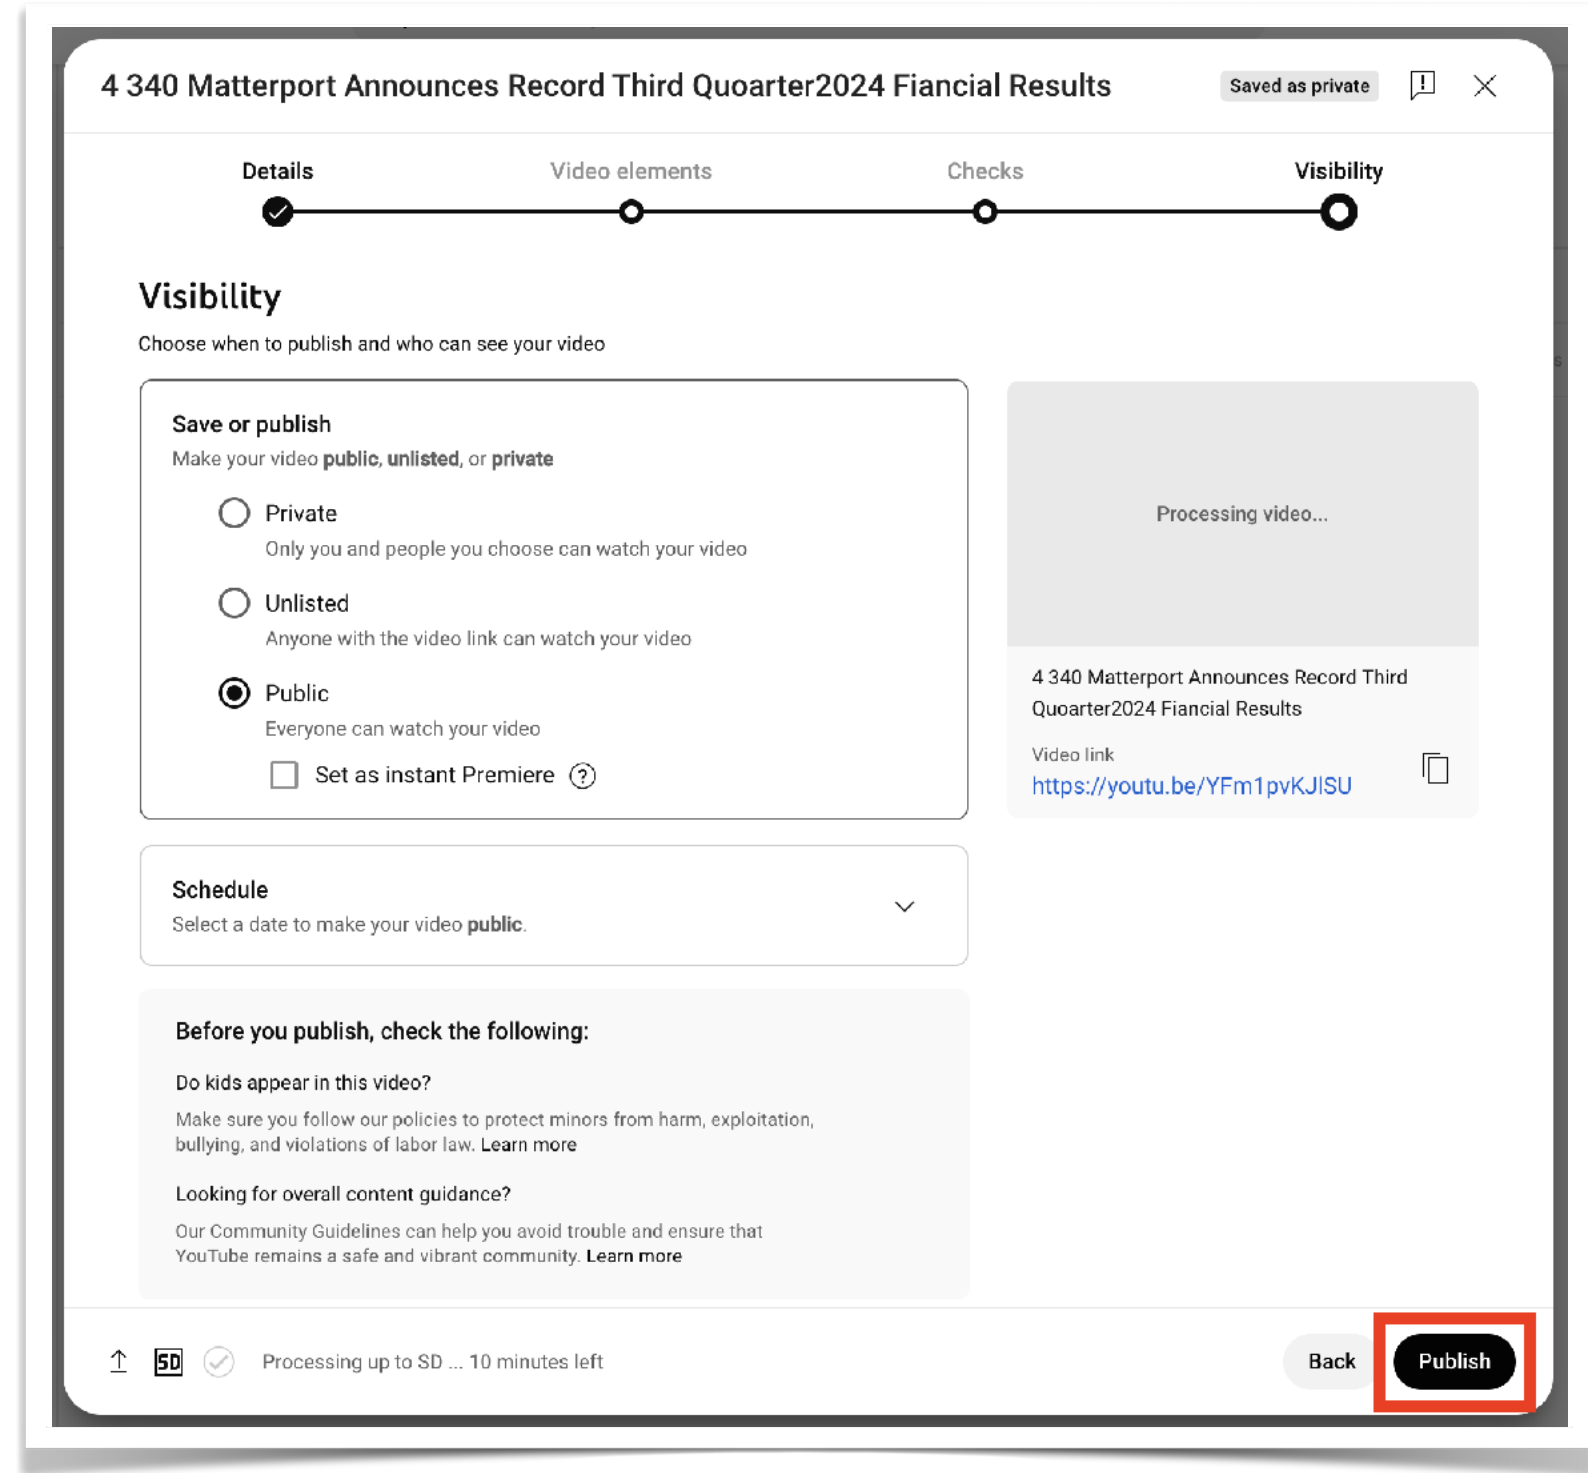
4 340 Matterport Announces Record Third Quoarter2024 Fiancial Results

Saved as private

Details

Video elements

Checks

Visibility

Visibility

Choose when to publish and who can see your video

Save or publish

Make your video **public**, **unlisted**, or **private**

Private

Only you and people you choose can watch your video

Unlisted

Anyone with the video link can watch your video

Public

Everyone can watch your video

Set as instant Premiere

Processing video...

4 340 Matterport Announces Record Third Quoarter2024 Fiancial Results

Video link

https://youtu.be/YFm1pvKJISU

Schedule

Select a date to make your video **public**.

Before you publish, check the following:

Do kids appear in this video?

Make sure you follow our policies to protect minors from harm, exploitation, bullying, and violations of labor law. Learn more

Looking for overall content guidance?

Our Community Guidelines can help you avoid trouble and ensure that YouTube remains a safe and vibrant community. Learn more

SD

Processing up to SD ... 10 minutes left

Back

Publish